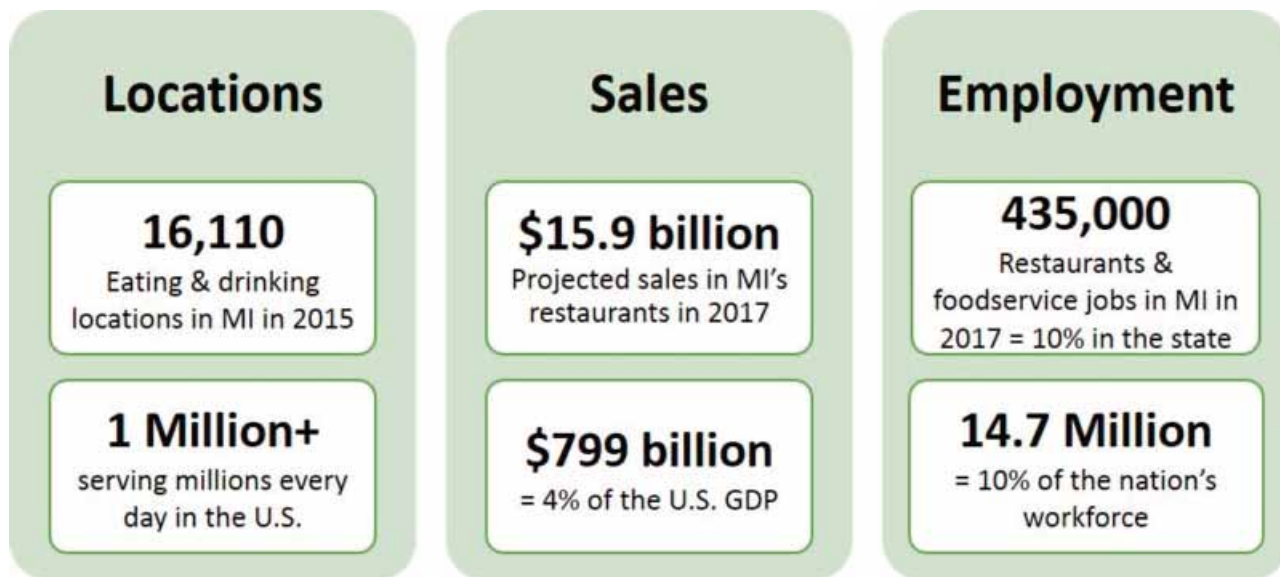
Locations

16,110
Eating & drinking locations in MI in 2015

1 Million+
serving millions every day in the U.S.

Sales

\$15.9 billion
Projected sales in MI's restaurants in 2017

\$799 billion
= 4% of the U.S. GDP

Employment

435,000
Restaurants & foodservice jobs in MI in 2017 = 10% in the state

14.7 Million
= 10% of the nation's workforce